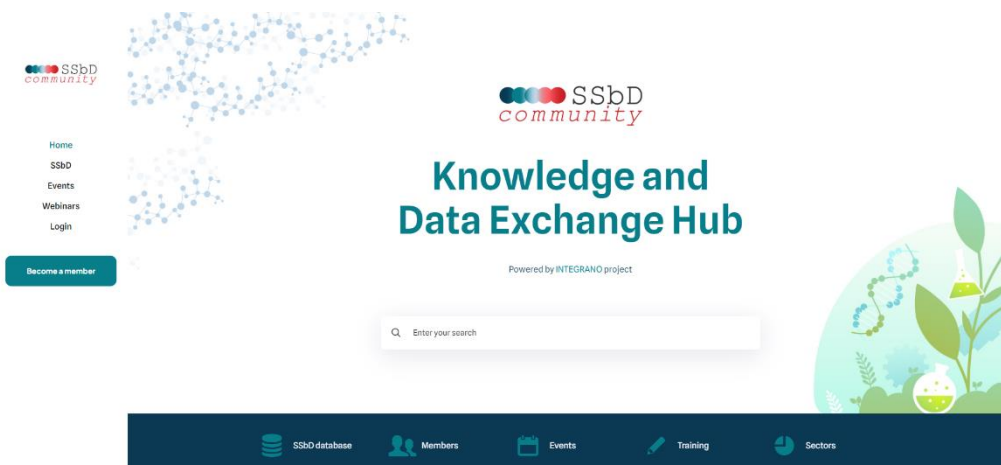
SSbD community

Home
SSbD
Events
Webinars
Login

Become a member

SSbD community

Knowledge and Data Exchange Hub

Powered by INTEGRANO project

Enter your search

SSbD database
Members
Events
Training
Sectors